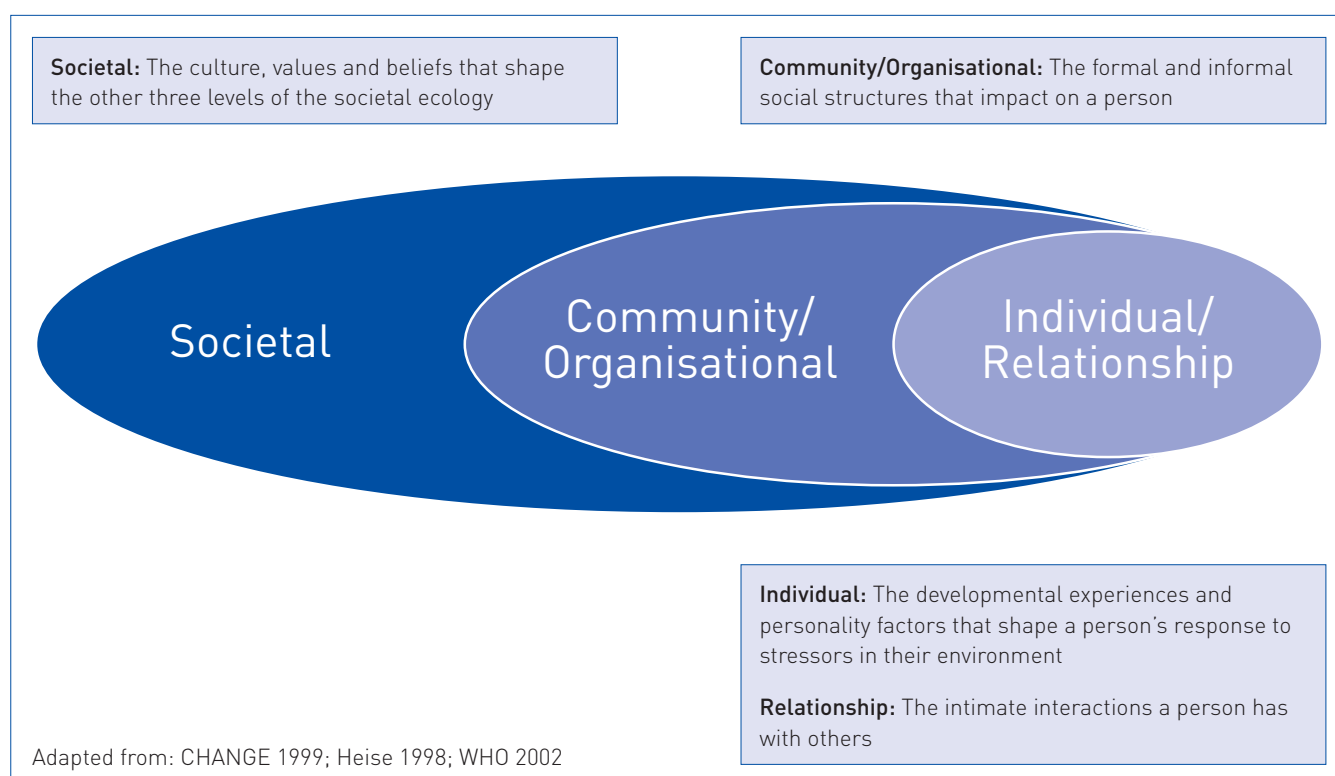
Societal: The culture, values and beliefs that shape the other three levels of the societal ecology

Community/Organisational: The formal and informal social structures that impact on a person

Societal

Community/ Organisational

Individual/ Relationship

Individual: The developmental experiences and personality factors that shape a person's response to stressors in their environment

Relationship: The intimate interactions a person has with others

Adapted from: CHANGE 1999; Heise 1998; WHO 2002